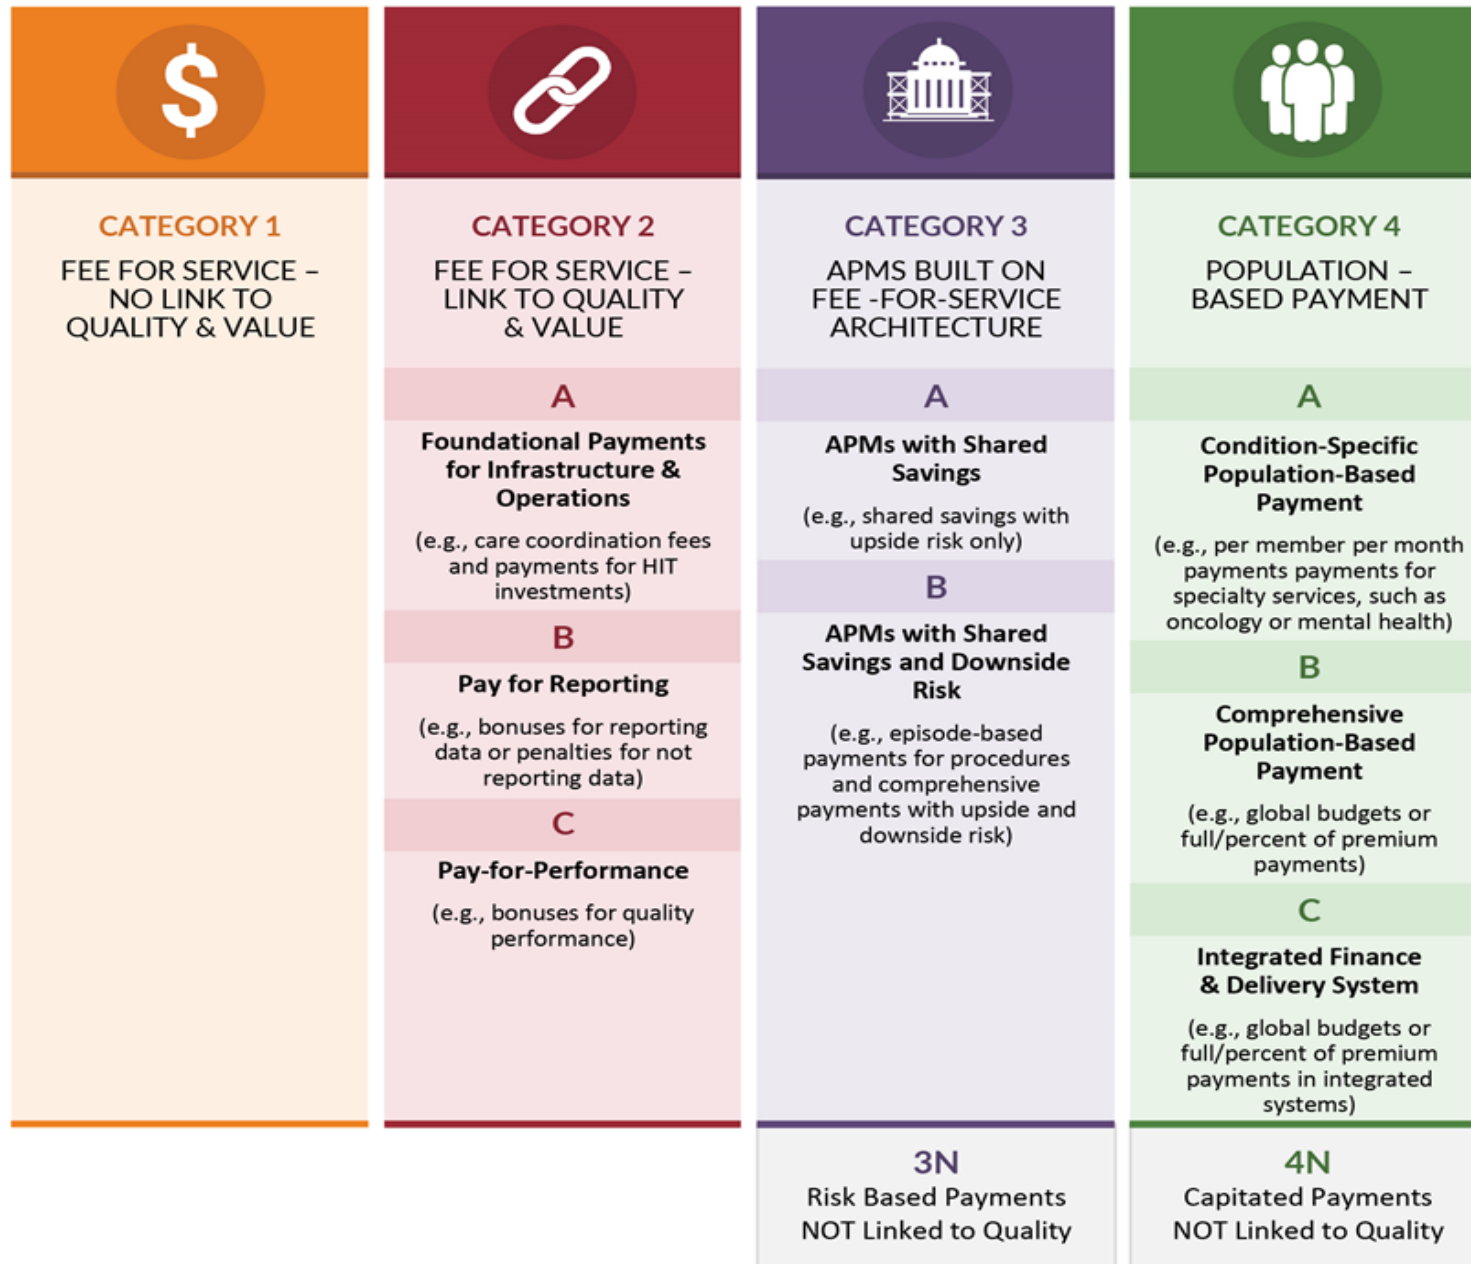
$

CATEGORY 1

FEE FOR SERVICE – NO LINK TO QUALITY & VALUE

CATEGORY 2

FEE FOR SERVICE – LINK TO QUALITY & VALUE

A

Foundational Payments for Infrastructure & Operations

(e.g., care coordination fees and payments for HIT investments)

B

Pay for Reporting

(e.g., bonuses for reporting data or penalties for not reporting data)

C

Pay-for-Performance

(e.g., bonuses for quality performance)

CATEGORY 3

APMS BUILT ON FEE -FOR-SERVICE ARCHITECTURE

A

APMs with Shared Savings

(e.g., shared savings with upside risk only)

B

APMs with Shared Savings and Downside Risk

(e.g., episode-based payments for procedures and comprehensive payments with upside and downside risk)

3N

Risk Based Payments NOT Linked to Quality

CATEGORY 4

POPULATION – BASED PAYMENT

A

Condition-Specific Population-Based Payment

(e.g., per member per month payments payments for specialty services, such as oncology or mental health)

B

Comprehensive Population-Based Payment

(e.g., global budgets or full/percent of premium payments)

C

Integrated Finance & Delivery System

(e.g., global budgets or full/percent of premium payments in integrated systems)

4N

Capitated Payments NOT Linked to Quality